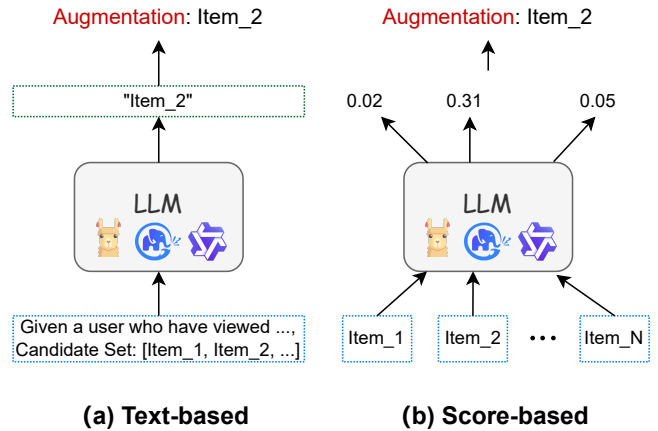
Augmentation: Item_2

"Item_2"

LLM

Given a user who have viewed ..., Candidate Set: [Item_1, Item_2, ...]

(a) Text-based

Augmentation: Item_2

0.02

0.31

0.05

LLM

Item_1

Item_2

• • •

Item_N

(b) Score-based